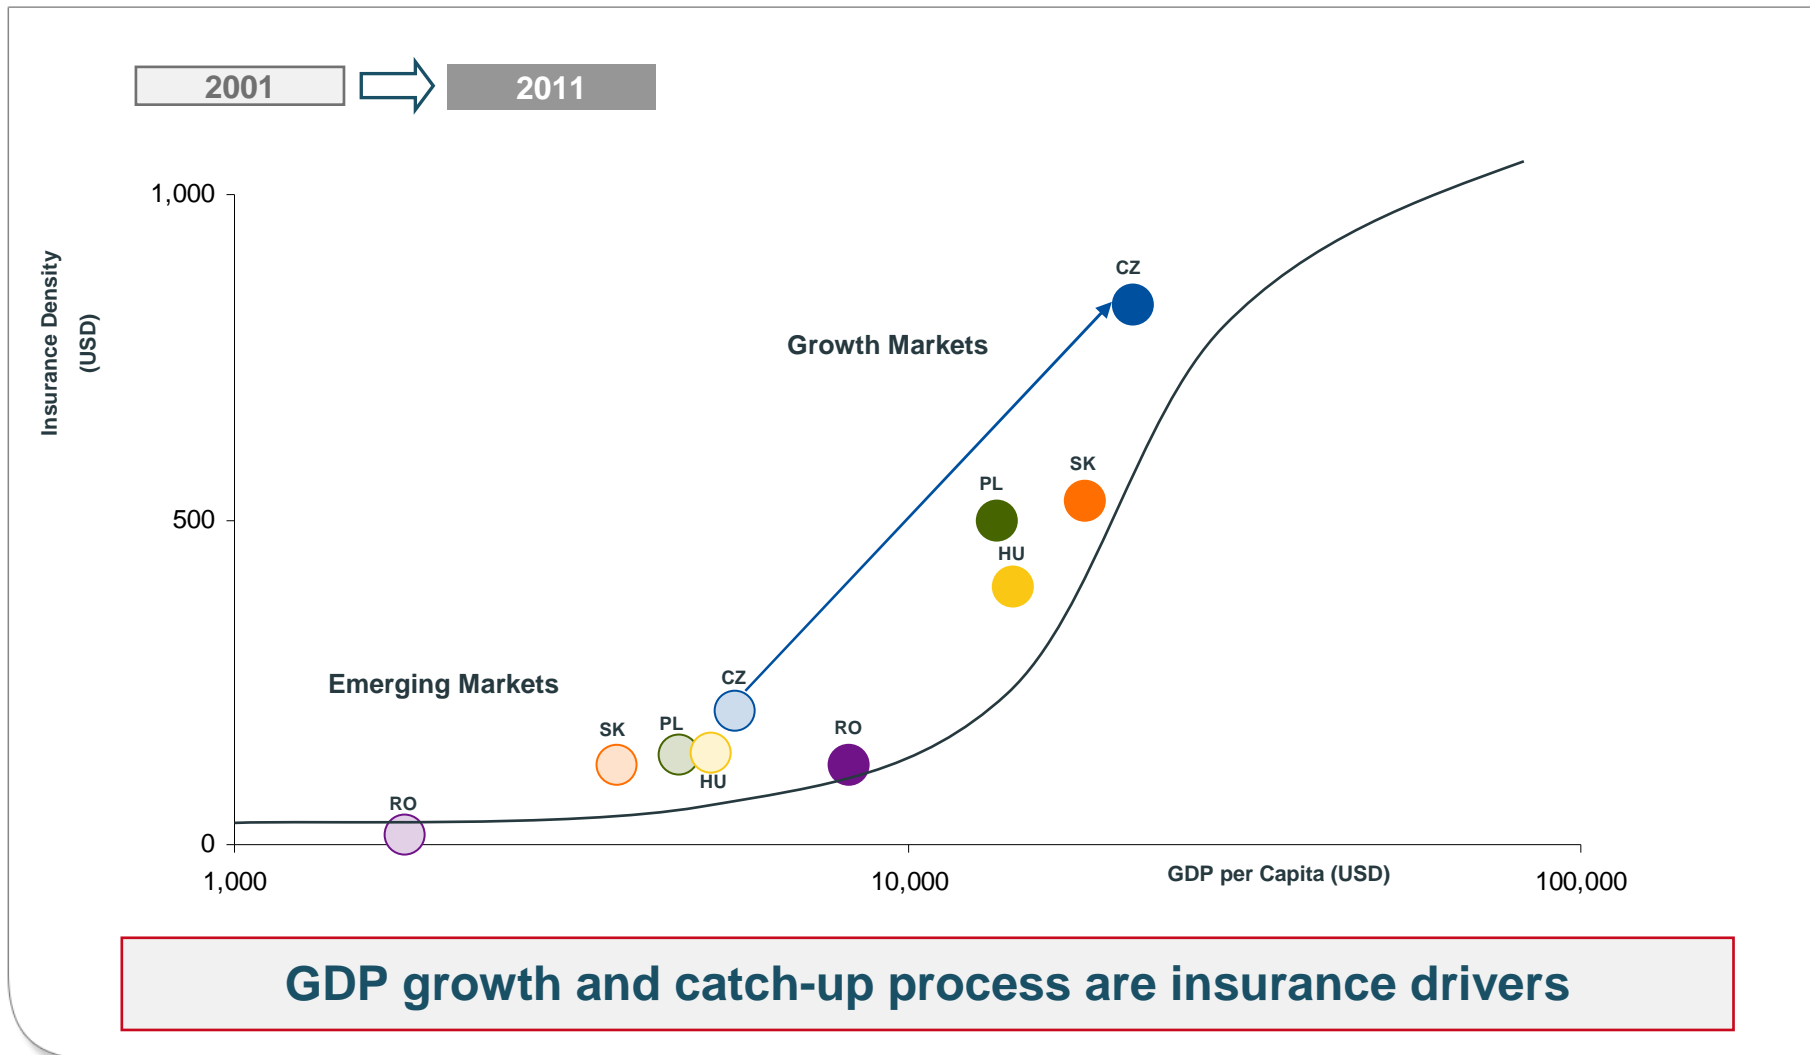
2001

2011

Insurance Density (USD)

1,000

500

0

1,000

10,000

100,000

GDP per Capita (USD)

Growth Markets

Emerging Markets

CZ

PL

SK

HU

CZ

SK

PL

HU

RO

RO

GDP growth and catch-up process are insurance drivers